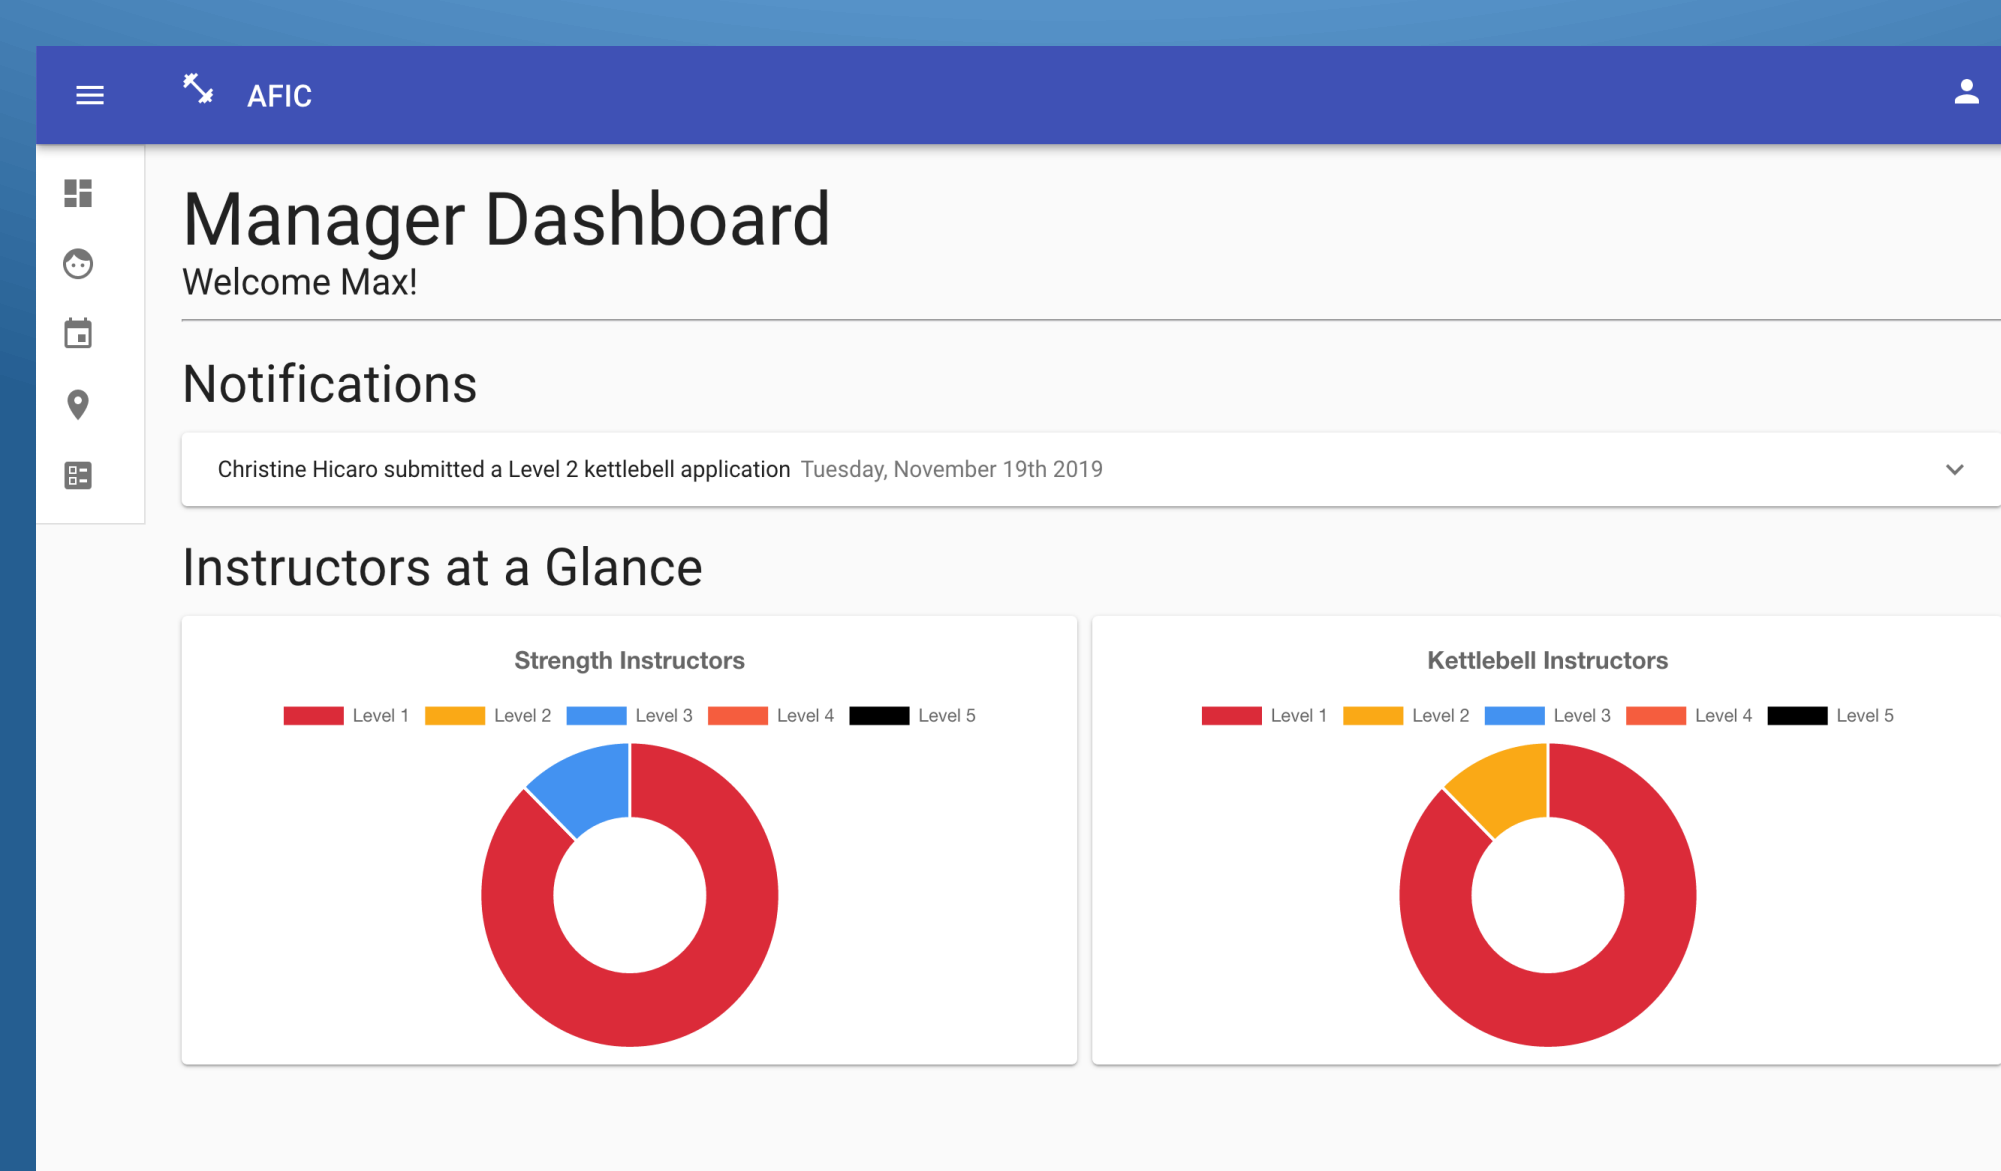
AFIC

Manager Dashboard

Welcome Max!

Notifications

Christine Hicaro submitted a Level 2 kettlebell application Tuesday, November 19th 2019

Instructors at a Glance

Strength Instructors

Level 1 Level 2 Level 3 Level 4 Level 5

Kettlebell Instructors

Level 1 Level 2 Level 3 Level 4 Level 5